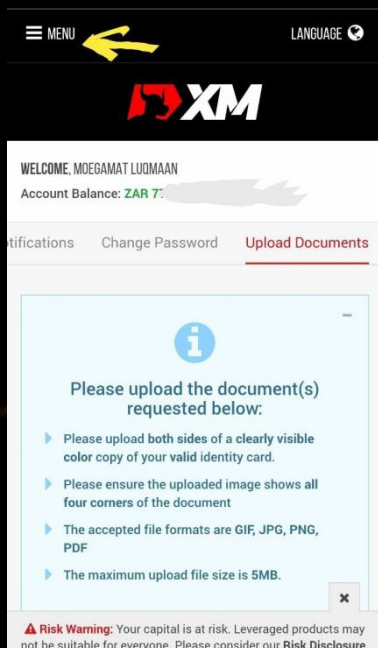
MENU

LANGUAGE

XM

WELCOME, MOEGAMAT LUQMAAN
Account Balance: ZAR 7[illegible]

tifications Change Password Upload Documents

Please upload the document(s) requested below:

Please upload both sides of a clearly visible color copy of your valid identity card.

Please ensure the uploaded image shows all four corners of the document

The accepted file formats are GIF, JPG, PNG, PDF

The maximum upload file size is 5MB.

Risk Warning: Your capital is at risk. Leveraged products may not be suitable for everyone. Please consider our Risk Disclosure